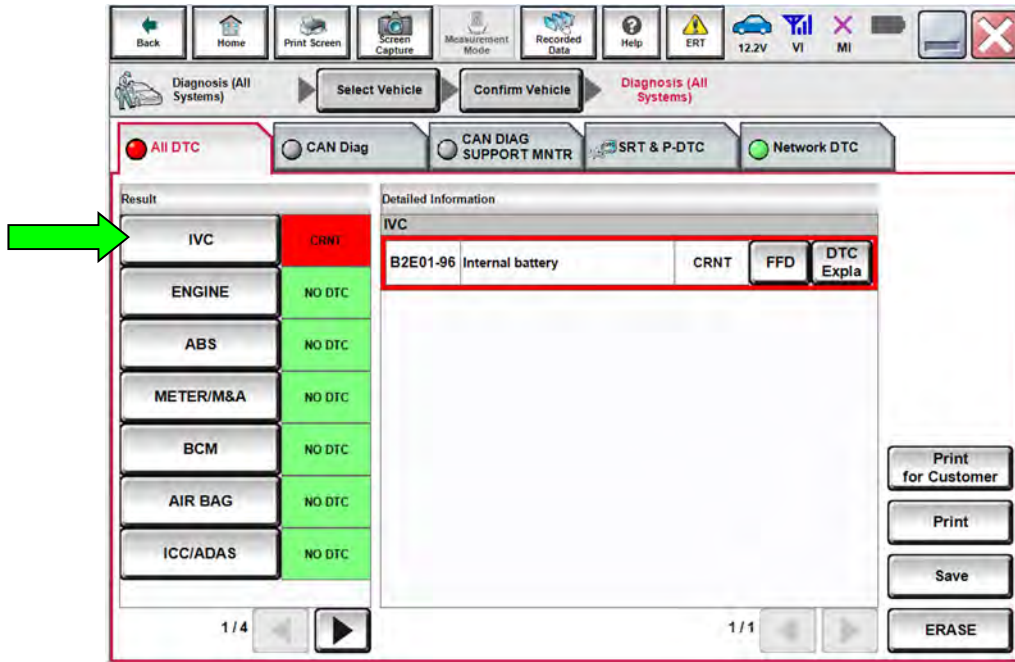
Back Home Print Screen Screen Capture Measurement Mode Recorded Data Help ERT 12.2V VI MI

Diagnosis (All Systems) Select Vehicle Confirm Vehicle Diagnosis (All Systems)

All DTC CAN Diag CAN DIAG SUPPORT MNTR SRT & P-DTC Network DTC

Result

| IVC | CRNT |
|---|---|
| ENGINE | NO DTC |
| ABS | NO DTC |
| METER/M&A | NO DTC |
| BCM | NO DTC |
| AIR BAG | NO DTC |
| ICC/ADAS | NO DTC |

1/4

Detailed Information

IVC

| B2E01-96 | Internal battery | CRNT | FFD | DTC Expla |
|---|---|---|---|---|

1/1

Print for Customer

Print

Save

ERASE